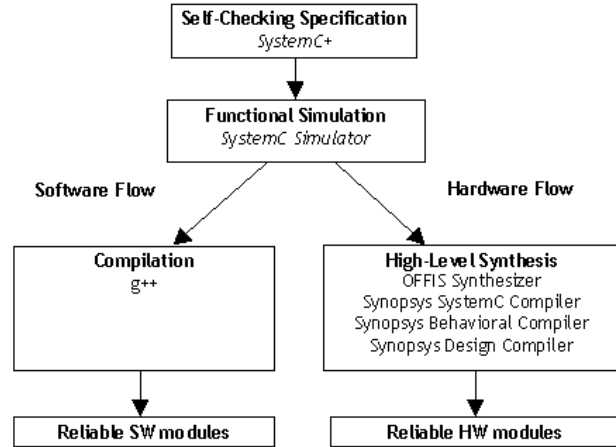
Self-Checking Specification
SystemC+

Functional Simulation
SystemC Simulator

Software Flow

Hardware Flow

Compilation
g++

High-Level Synthesis
OFFIS Synthesizer
Synopsys SystemC Compiler
Synopsys Behavioral Compiler
Synopsys Design Compiler

Reliable SW modules

Reliable HW modules